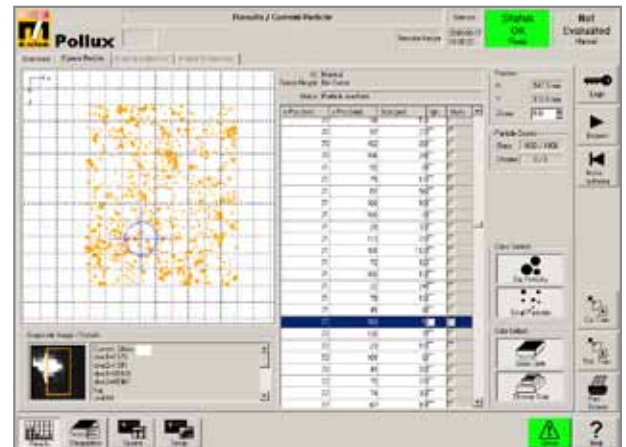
Pollux

Results / Current Particle

Status

Status OK Ready

Not Evaluated

Overview

Current Particle

Status: Particle overview

Position

Zoom

Particle Counts

Class Select

Big Particles

Small Particles

Data Select

Snapshot Image / Details

Login

Results

Acquisition

Reports

Setup

Status

?

Help

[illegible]